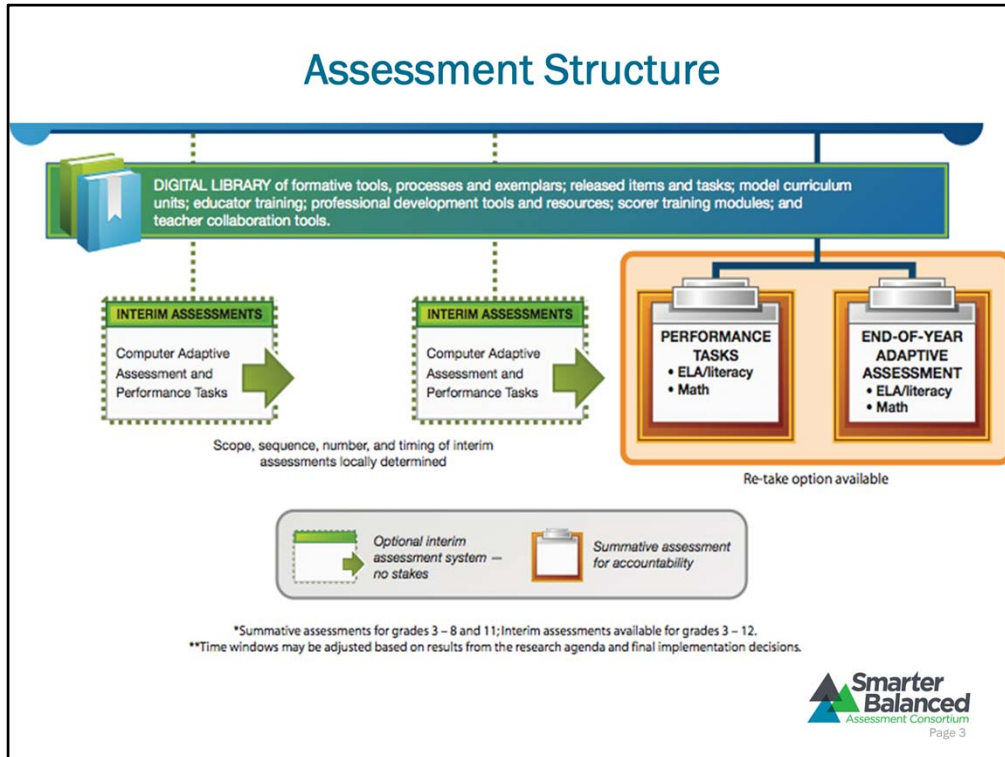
Assessment Structure

DIGITAL LIBRARY of formative tools, processes and exemplars; released items and tasks; model curriculum units; educator training; professional development tools and resources; scorer training modules; and teacher collaboration tools.

INTERIM ASSESSMENTS

Computer Adaptive Assessment and Performance Tasks

INTERIM ASSESSMENTS

Computer Adaptive Assessment and Performance Tasks

PERFORMANCE TASKS
• ELA/literacy
• Math

END-OF-YEAR ADAPTIVE ASSESSMENT
• ELA/literacy
• Math

Scope, sequence, number, and timing of interim assessments locally determined

Re-take option available

Optional interim assessment system — no stakes

Summative assessment for accountability

*Summative assessments for grades 3 – 8 and 11; Interim assessments available for grades 3 – 12.
**Time windows may be adjusted based on results from the research agenda and final implementation decisions.

Smarter Balanced Assessment Consortium

Page 3